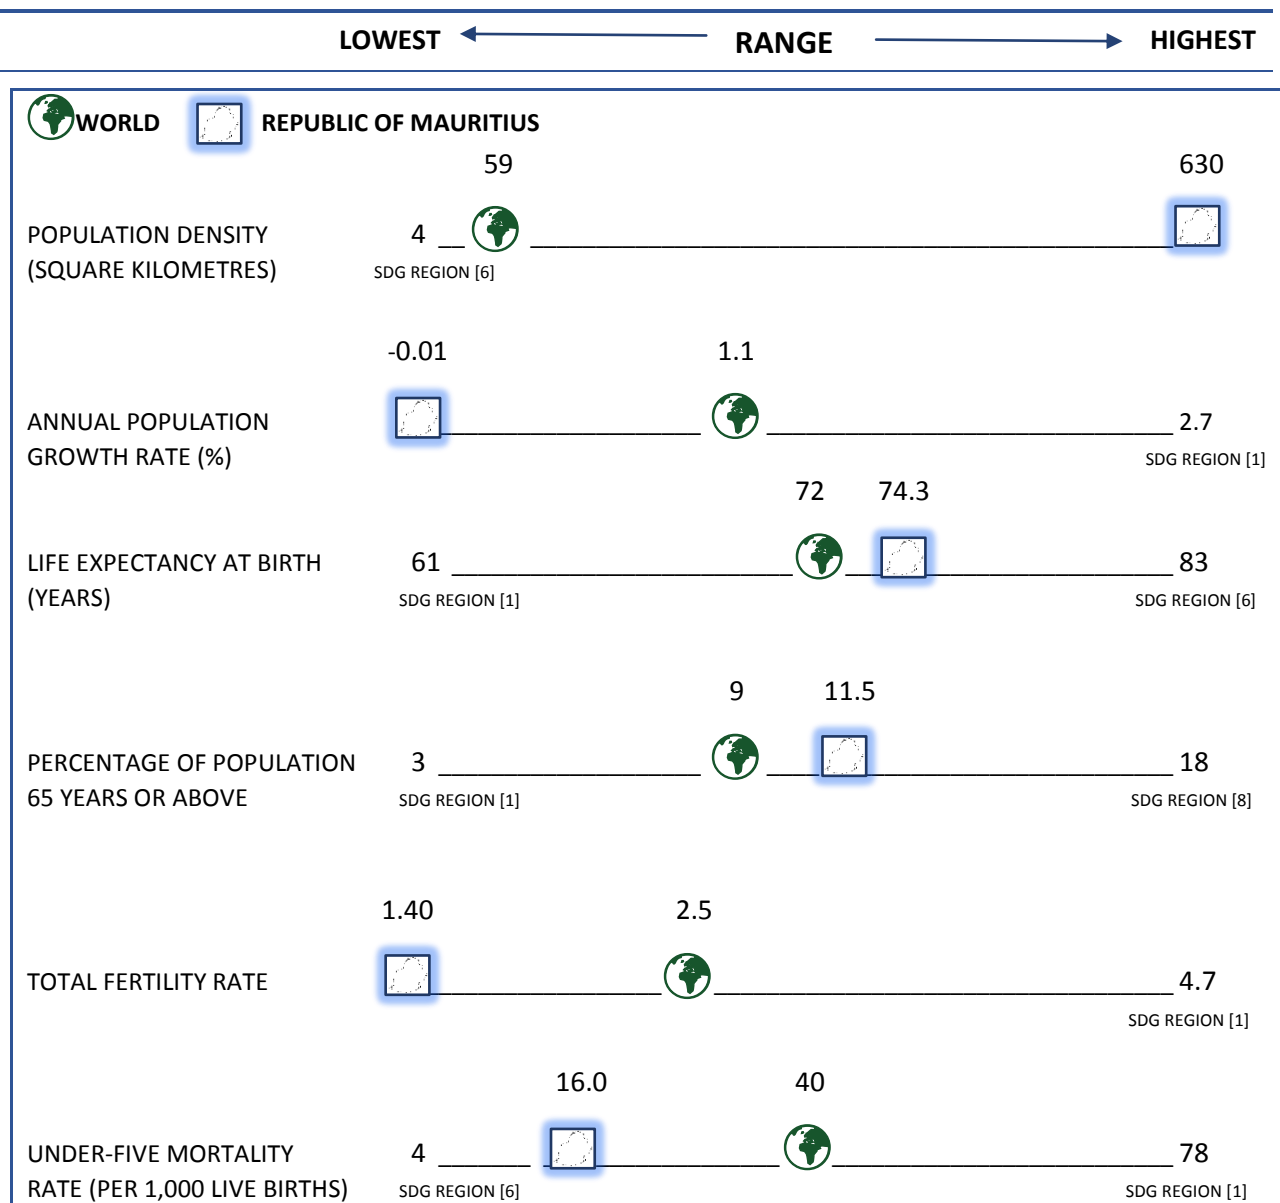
LOWEST RANGE HIGHEST

WORLD REPUBLIC OF MAURITIUS

POPULATION DENSITY (SQUARE KILOMETRES)
59
630
4
SDG REGION [6]

ANNUAL POPULATION GROWTH RATE (%)
-0.01
1.1
2.7
SDG REGION [1]

LIFE EXPECTANCY AT BIRTH (YEARS)
72
74.3
61
SDG REGION [1]
83
SDG REGION [6]

PERCENTAGE OF POPULATION 65 YEARS OR ABOVE
9
11.5
3
SDG REGION [1]
18
SDG REGION [8]

TOTAL FERTILITY RATE
1.40
2.5
4.7
SDG REGION [1]

UNDER-FIVE MORTALITY RATE (PER 1,000 LIVE BIRTHS)
16.0
40
4
SDG REGION [6]
78
SDG REGION [1]